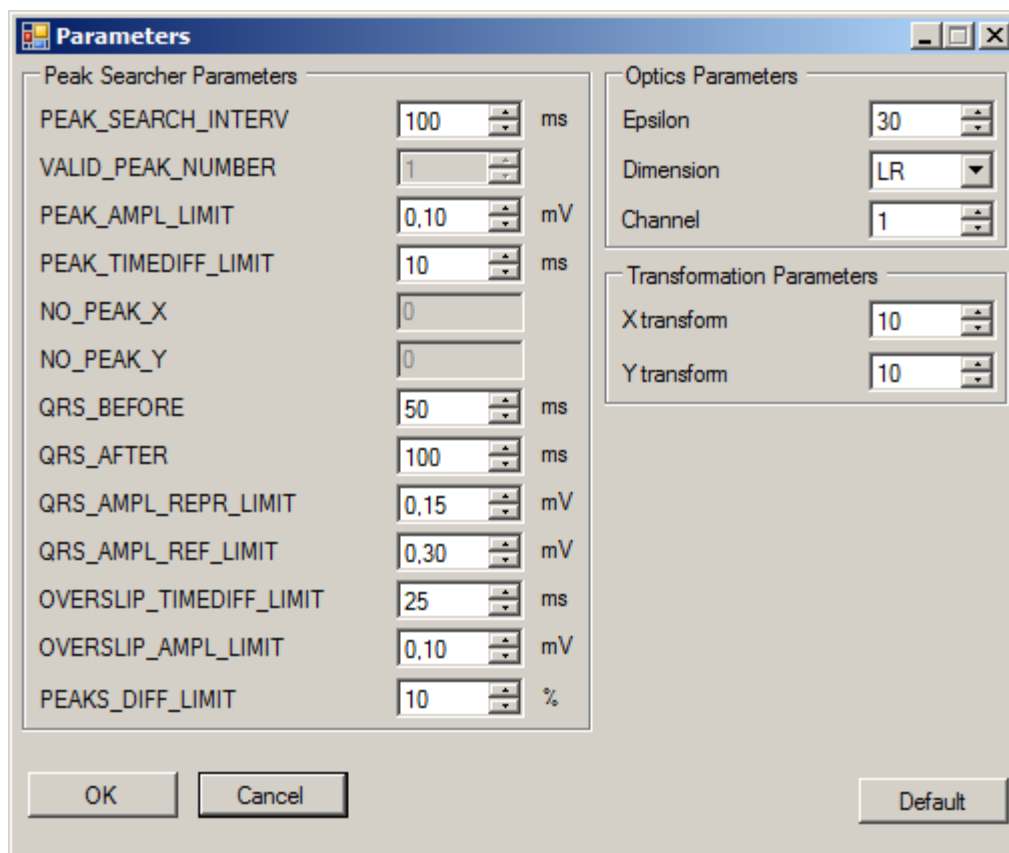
Parameters

Peak Searcher Parameters

PEAK_SEARCH_INTERV 100 ms
VALID_PEAK_NUMBER 1
PEAK_AMPL_LIMIT 0,10 mV
PEAK_TIMEDIFF_LIMIT 10 ms
NO_PEAK_X 0
NO_PEAK_Y 0
QRS_BEFORE 50 ms
QRS_AFTER 100 ms
QRS_AMPL_REPR_LIMIT 0,15 mV
QRS_AMPL_REF_LIMIT 0,30 mV
OVERSLIP_TIMEDIFF_LIMIT 25 ms
OVERSLIP_AMPL_LIMIT 0,10 mV
PEAKS_DIFF_LIMIT 10 %

Optics Parameters

Epsilon 30
Dimension LR
Channel 1

Transformation Parameters

X transform 10
Y transform 10

OK
Cancel
Default